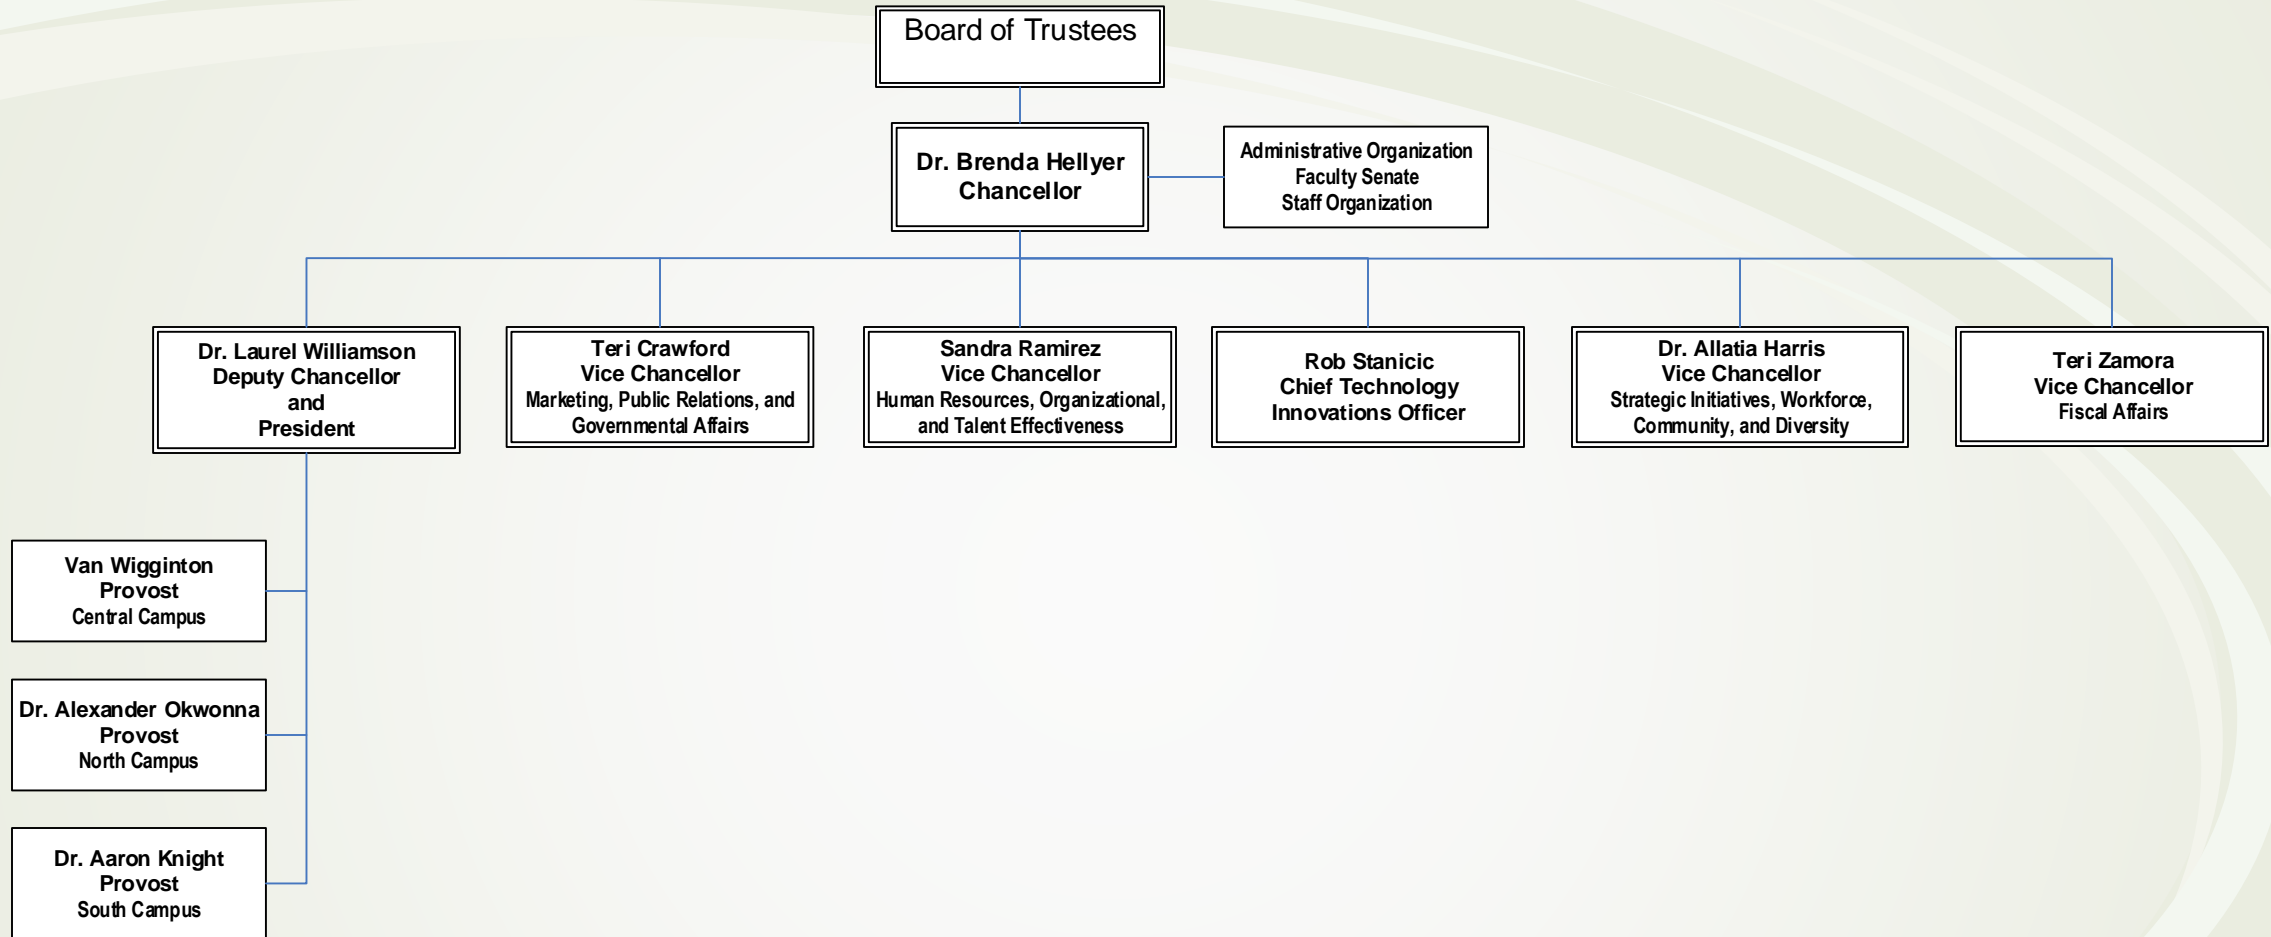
Board of Trustees

Dr. Brenda Hellyer
Chancellor

Administrative Organization
Faculty Senate
Staff Organization

Dr. Laurel Williamson
Deputy Chancellor
and
President

Teri Crawford
Vice Chancellor
Marketing, Public Relations, and Governmental Affairs

Sandra Ramirez
Vice Chancellor
Human Resources, Organizational, and Talent Effectiveness

Rob Stanicic
Chief Technology Innovations Officer

Dr. Allatia Harris
Vice Chancellor
Strategic Initiatives, Workforce, Community, and Diversity

Teri Zamora
Vice Chancellor
Fiscal Affairs

Van Wigginton
Provost
Central Campus

Dr. Alexander Okwonna
Provost
North Campus

Dr. Aaron Knight
Provost
South Campus